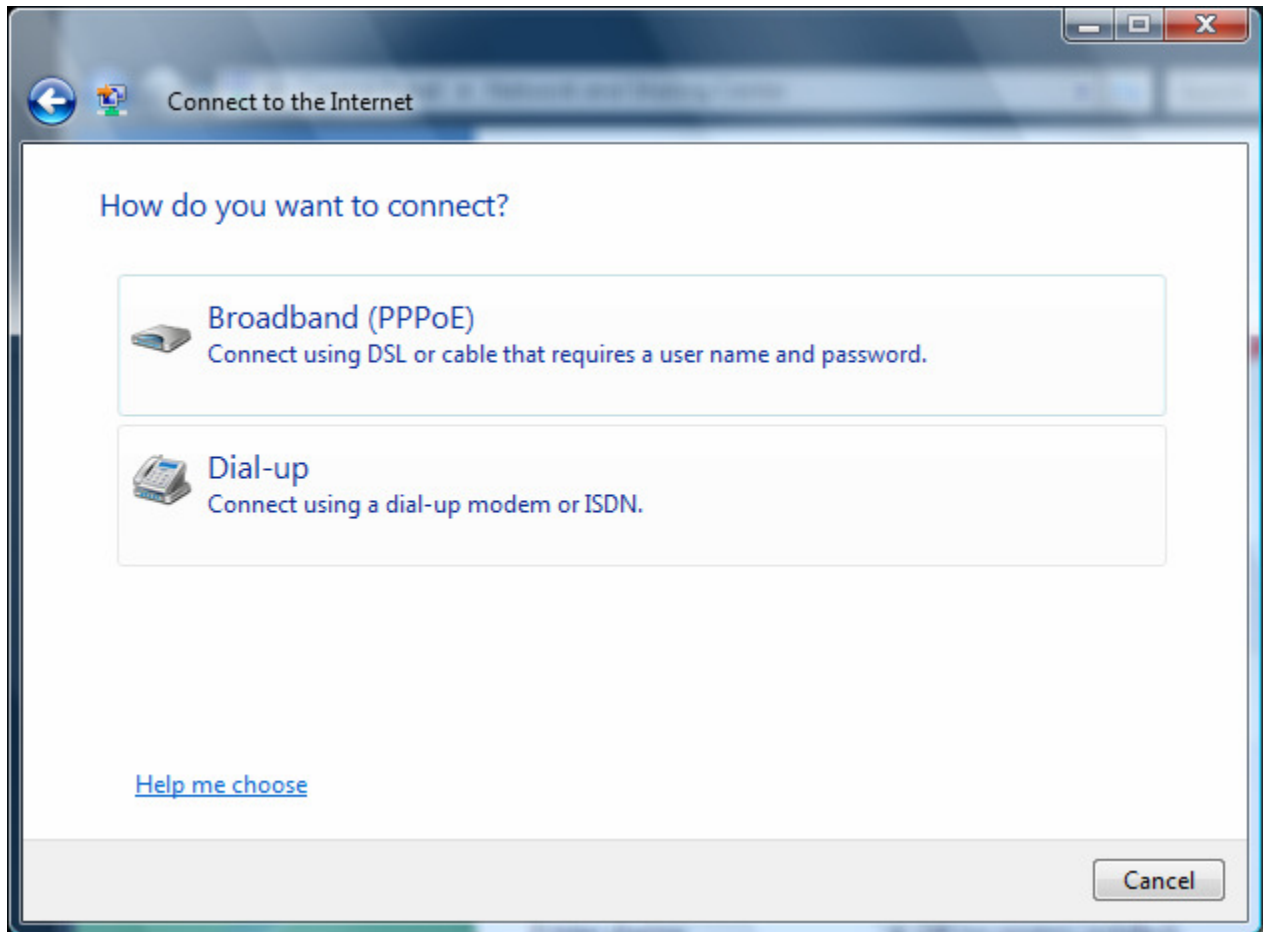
Connect to the Internet

How do you want to connect?

Broadband (PPPoE)
Connect using DSL or cable that requires a user name and password.

Dial-up
Connect using a dial-up modem or ISDN.

Help me choose

Cancel